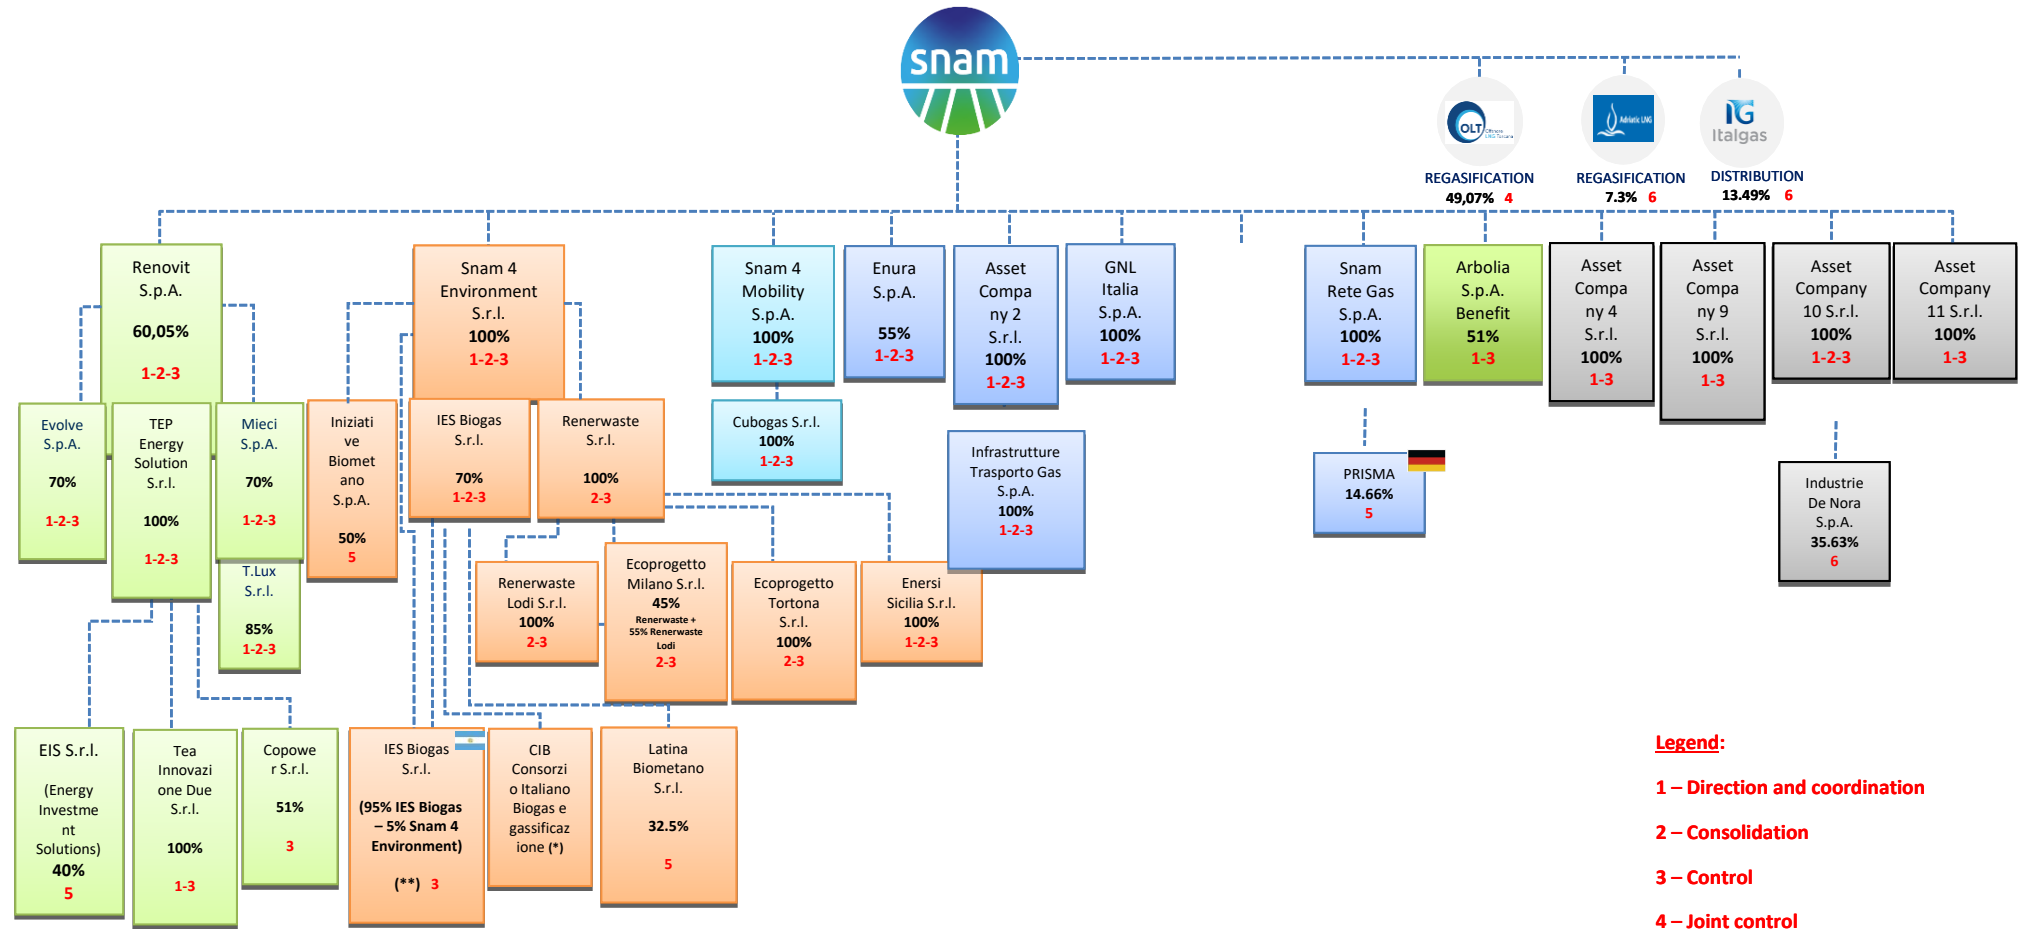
snam

OLT Offshore LNG Toscana
REGASIFICATION
49,07% 4

Adriatic LNG
REGASIFICATION
7.3% 6

Italgas
DISTRIBUTION
13.49% 6

Renovit S.p.A.
60,05%
1-2-3

Snam 4 Environment S.r.l.
100%
1-2-3

Snam 4 Mobility S.p.A.
100%
1-2-3

Enura S.p.A.
55%
1-2-3

Asset Company 2 S.r.l.
100%
1-2-3

GNL Italia S.p.A.
100%
1-2-3

Snam Rete Gas S.p.A.
100%
1-2-3

Arbolia S.p.A. Benefit
51%
1-3

Asset Company 4 S.r.l.
100%
1-3

Asset Company 9 S.r.l.
100%
1-3

Asset Company 10 S.r.l.
100%
1-2-3

Asset Company 11 S.r.l.
100%
1-3

Evolve S.p.A.
70%
1-2-3

TEP Energy Solution S.r.l.
100%
1-2-3

Mieci S.p.A.
70%
1-2-3

T.Lux S.r.l.
85%
1-2-3

Iniziative Biometano S.p.A.
50%
5

IES Biogas S.r.l.
70%
1-2-3

Renerwaste S.r.l.
100%
2-3

Cubogas S.r.l.
100%
1-2-3

Infrastrutture Trasporto Gas S.p.A.
100%
1-2-3

PRISMA
14.66%
5

Industrie De Nora S.p.A.
35.63%
6

Renerwaste Lodi S.r.l.
100%
2-3

Ecoprogetto Milano S.r.l.
45%
Renerwaste + 55% Renerwaste Lodi
2-3

Ecoprogetto Tortona S.r.l.
100%
2-3

Enersi Sicilia S.r.l.
100%
1-2-3

EIS S.r.l.
(Energy Investment Solutions)
40%
5

Tea Innovazione Due S.r.l.
100%
1-3

Copower S.r.l.
51%
3

IES Biogas S.r.l.
(95% IES Biogas – 5% Snam 4 Environment)
(**) 3

CIB Consorzio Italiano Biogas e gassificazione (*)

Latina Biometano S.r.l.
32.5%
5

Legend:
1 – Direction and coordination
2 – Consolidation
3 – Control
4 – Joint control